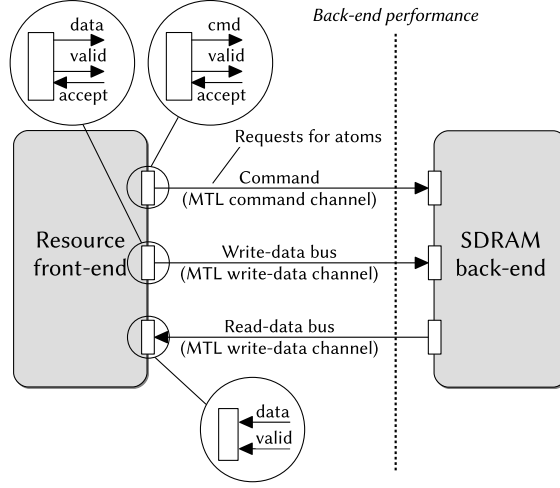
Back-end performance

data
valid
accept

cmd
valid
accept

Requests for atoms

Command
(MTL command channel)

Resource front-end

Write-data bus
(MTL write-data channel)

SDRAM back-end

Read-data bus
(MTL write-data channel)

data
valid